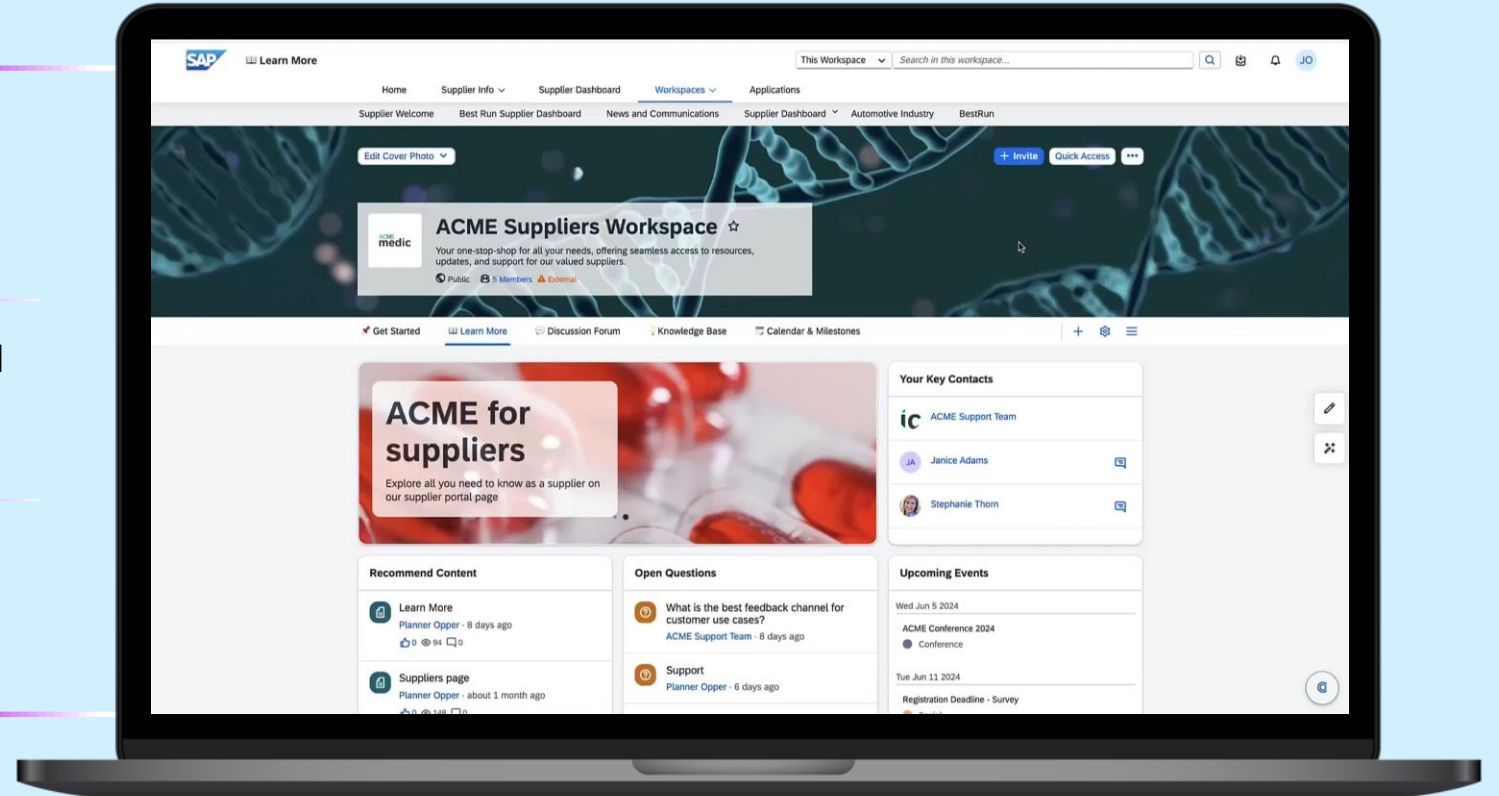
SAP Learn More

This Workspace Search in this workspace...

JO

Home Supplier Info Supplier Dashboard Workspaces Applications

Supplier Welcome Best Run Supplier Dashboard News and Communications Supplier Dashboard Automotive Industry BestRun

Edit Cover Photo

+ Invite Quick Access

ACME medic

ACME Suppliers Workspace

Your one-stop-shop for all your needs, offering seamless access to resources, updates, and support for our valued suppliers.

Public 5 Members External

Get Started Learn More Discussion Forum Knowledge Base Calendar & Milestones

ACME for suppliers

Explore all you need to know as a supplier on our supplier portal page

Your Key Contacts

ic ACME Support Team

JA Janice Adams

Stephanie Thorn

Recommend Content

Learn More
Planner Opper · 8 days ago
0 94 0

Suppliers page
Planner Opper · about 1 month ago
0 148 0

Open Questions

What is the best feedback channel for customer use cases?
ACME Support Team · 8 days ago

Support
Planner Opper · 6 days ago

Upcoming Events

Wed Jun 5 2024

ACME Conference 2024
Conference

Tue Jun 11 2024

Registration Deadline - Survey
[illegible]